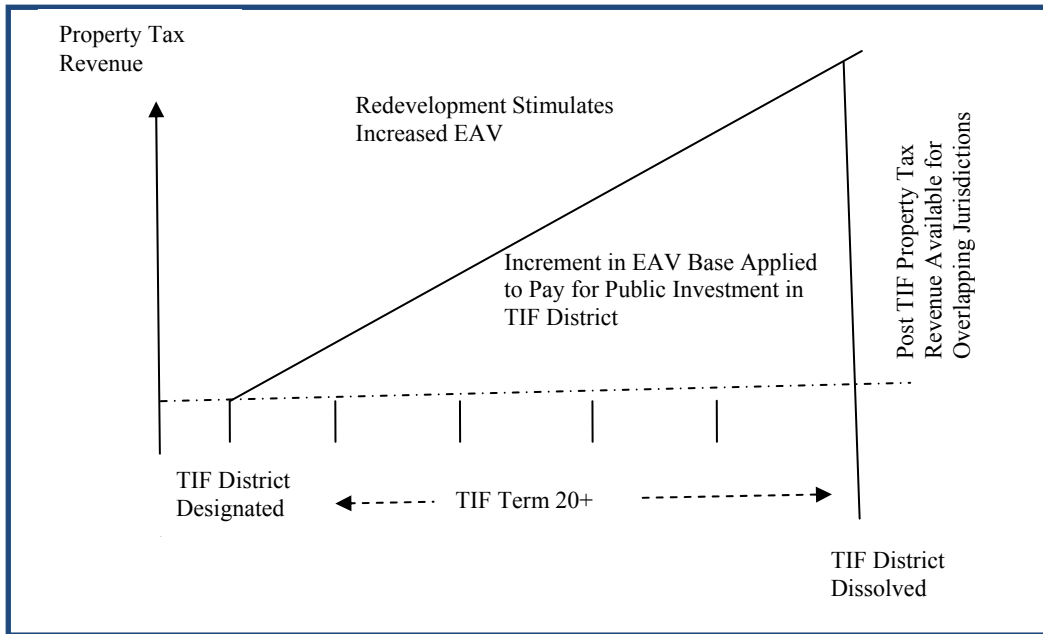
Property Tax Revenue

Redevelopment Stimulates Increased EAV

Increment in EAV Base Applied to Pay for Public Investment in TIF District

Post TIF Property Tax Revenue Available for Overlapping Jurisdictions

TIF District Designated

TIF Term 20+

TIF District Dissolved